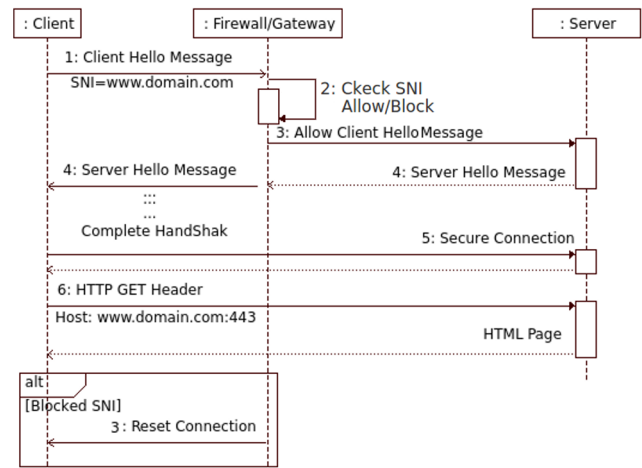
: Client

: Firewall/Gateway

: Server

1: Client Hello Message

SNI=www.domain.com

2: Ckeck SNI
Allow/Block

3: Allow Client HelloMessage

4: Server Hello Message

4: Server Hello Message

:::
...
Complete HandShak

5: Secure Connection

6: HTTP GET Header

Host: www.domain.com:443

HTML Page

alt

[Blocked SNI]

3: Reset Connection